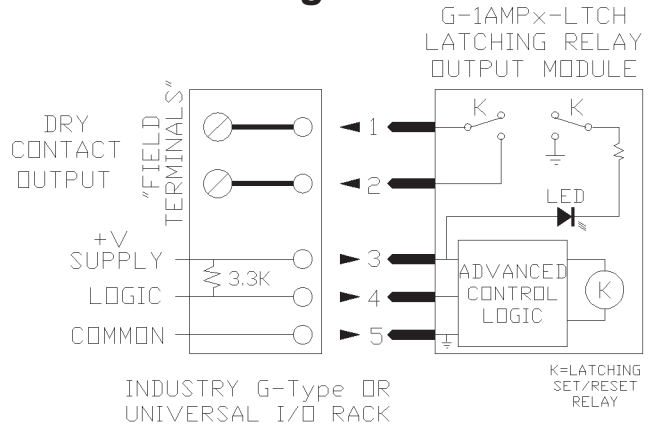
G-1AMPx-LTCH
LATCHING RELAY
OUTPUT MODULE

DRY
CONTACT
OUTPUT

"FIELD
TERMINALS"

1
2
3
4
5

K
K

LED

+V
SUPPLY

3.3K

LOGIC

COMMON

ADVANCED
CONTROL
LOGIC

K

INDUSTRY G-Type OR
UNIVERSAL I/O RACK

K=LATCHING
SET/RESET
RELAY